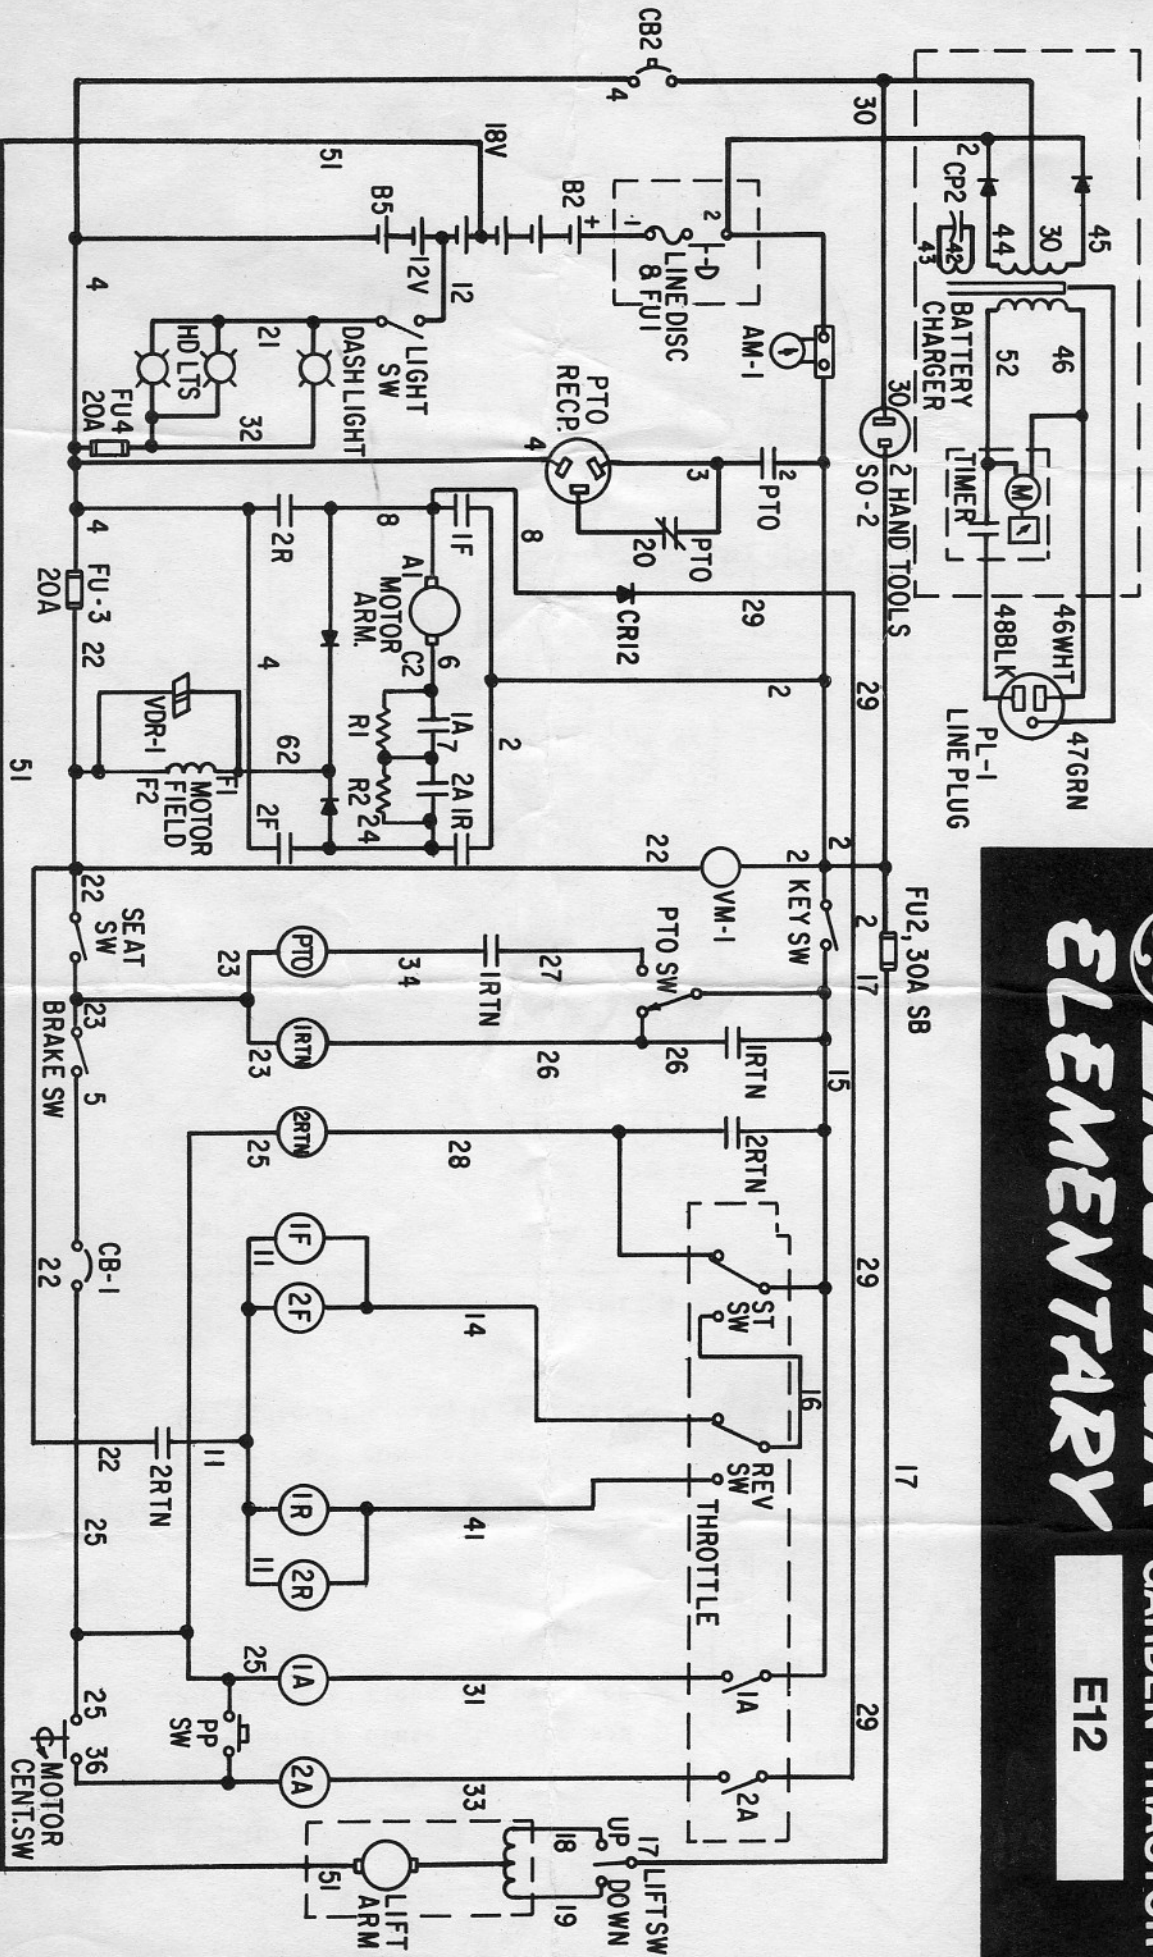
ELEMENTARY

GARDEN TRACTOR

E12

CB2
4
30
18V
51
B5
12V
B2
+
-
2
D
LINE DISC
& FU1
12
AM-1
2
CP2
43
42
44
30
45
46
52
BATTERY
CHARGER
30
TIMER
M
46WHT
48BLK
47GRN
PL-1
LINE PLUG
SO-2
2 HAND TOOLS
LIGHT
SW
21
DASH LIGHT
HD LTS
32
FU4
20A
4
PTO
RECP.
4
3
2
PTO
20
PTO
1F
8
8
CR12
29
29
2R
4
A1
MOTOR
ARM.
6
C2
1A
7
R1
R2
24
2A
1R
2
2
62
VDR-1
F1
F2
MOTOR
FIELD
2F
4
FU-3
20A
22
51
22
VM-1
2
KEY SW
2
FU2, 30A SB
17
PTO SW
27
1RTN
34
PTO
23
1RTN
26
26
15
SEAT
SW
22
23
23
BRAKE SW
5
2RTN
2RTN
25
28
1F
11
2F
14
ST
SW
29
16
REV
SW
17
CB-1
22
11
2RTN
22
1R
41
THROTTLE
2R
11
25
1A
31
1A
29
25
PP
SW
25
36
MOTOR
CENT.SW
2A
33
2A
17
LIFT SW
UP
DOWN
18
19
51
LIFT
ARM